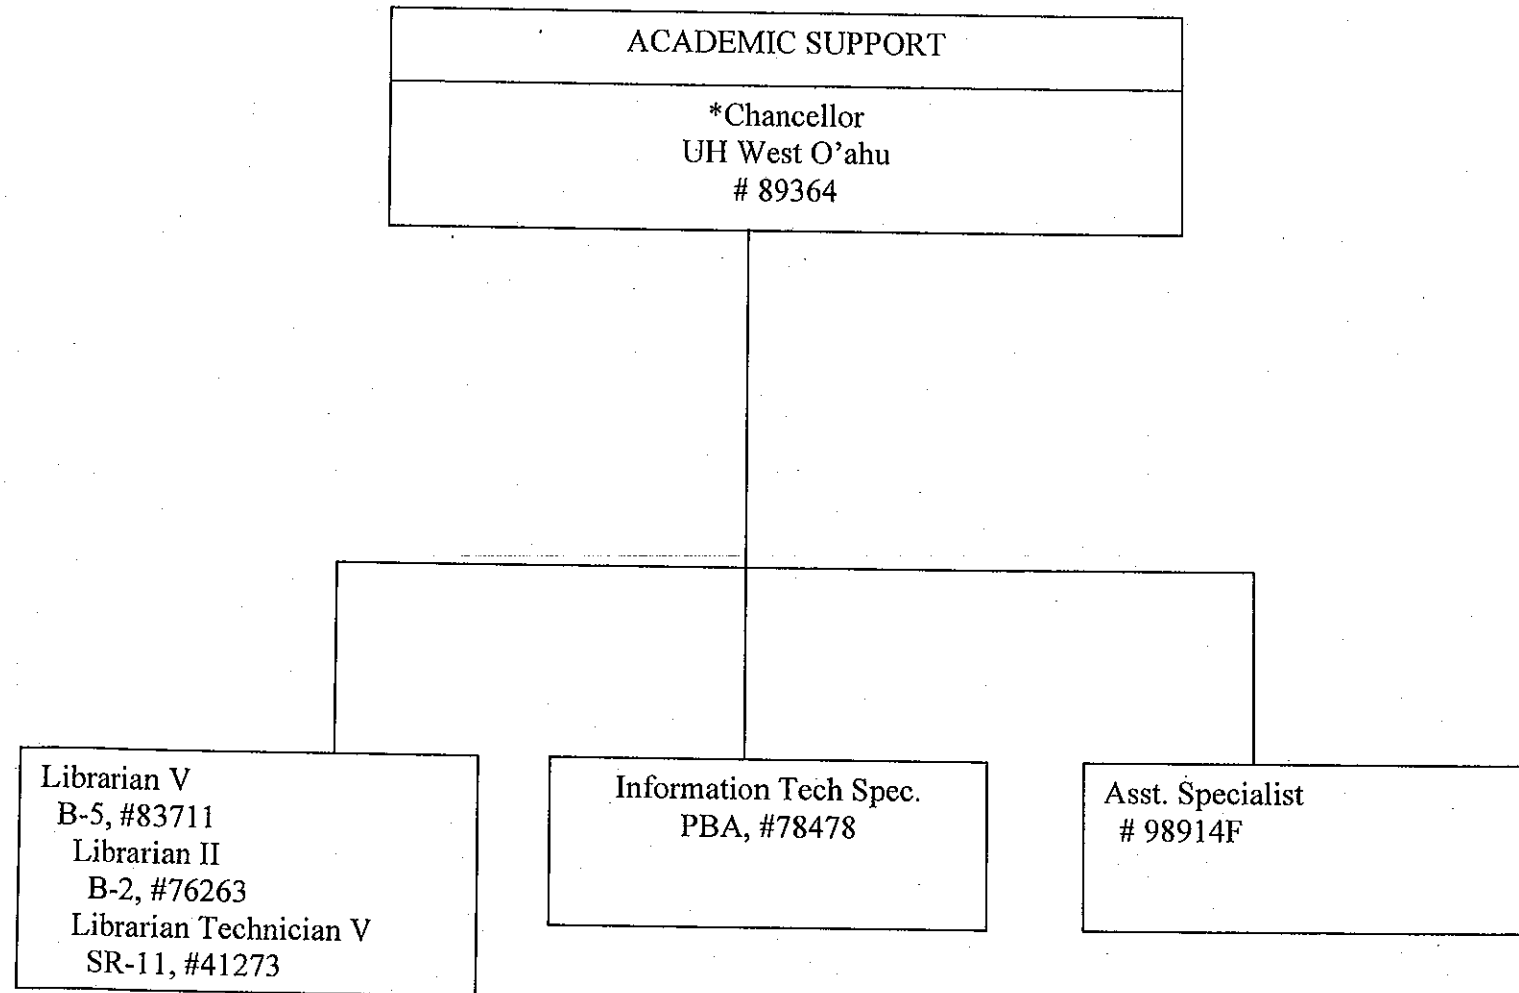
ACADEMIC SUPPORT

*Chancellor
UH West O'ahu
# 89364

Librarian V
B-5, #83711
Librarian II
B-2, #76263
Librarian Technician V
SR-11, #41273

Information Tech Spec.
PBA, #78478

Asst. Specialist
# 98914F